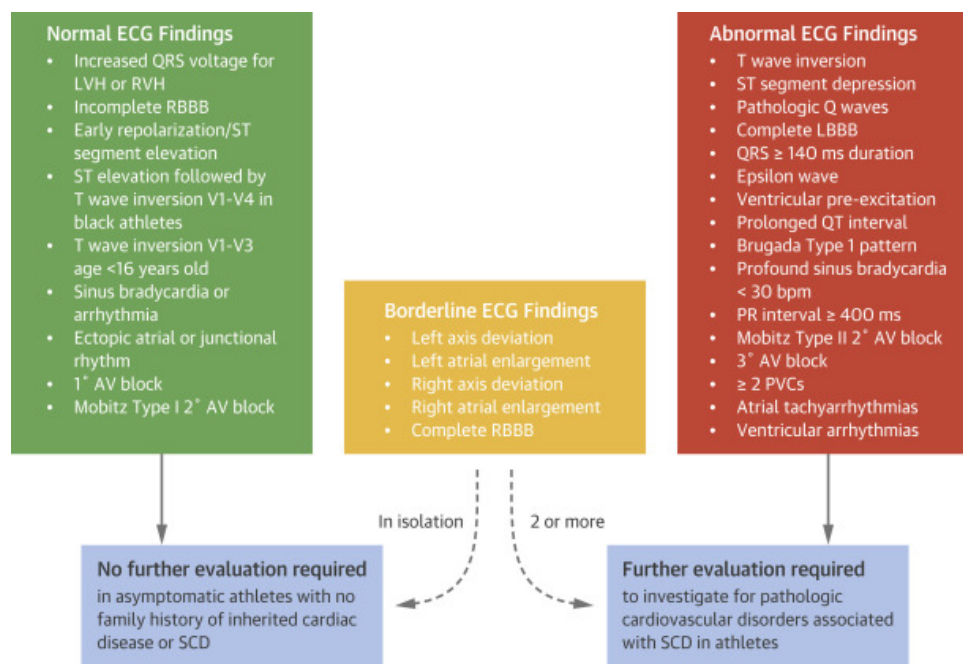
Normal ECG Findings

- Increased QRS voltage for LVH or RVH
- Incomplete RBBB
- Early repolarization/ST segment elevation
- ST elevation followed by T wave inversion V1-V4 in black athletes
- T wave inversion V1-V3 age <16 years old
- Sinus bradycardia or arrhythmia
- Ectopic atrial or junctional rhythm
- 1° AV block
- Mobitz Type I 2° AV block

Borderline ECG Findings

- Left axis deviation
- Left atrial enlargement
- Right axis deviation
- Right atrial enlargement
- Complete RBBB

Abnormal ECG Findings

- T wave inversion
- ST segment depression
- Pathologic Q waves
- Complete LBBB
- QRS ≥ 140 ms duration
- Epsilon wave
- Ventricular pre-excitation
- Prolonged QT interval
- Brugada Type 1 pattern
- Profound sinus bradycardia < 30 bpm
- PR interval ≥ 400 ms
- Mobitz Type II 2° AV block
- 3° AV block
- ≥ 2 PVCs
- Atrial tachyarrhythmias
- Ventricular arrhythmias

In isolation

2 or more

No further evaluation required
in asymptomatic athletes with no family history of inherited cardiac disease or SCD

Further evaluation required
to investigate for pathologic cardiovascular disorders associated with SCD in athletes